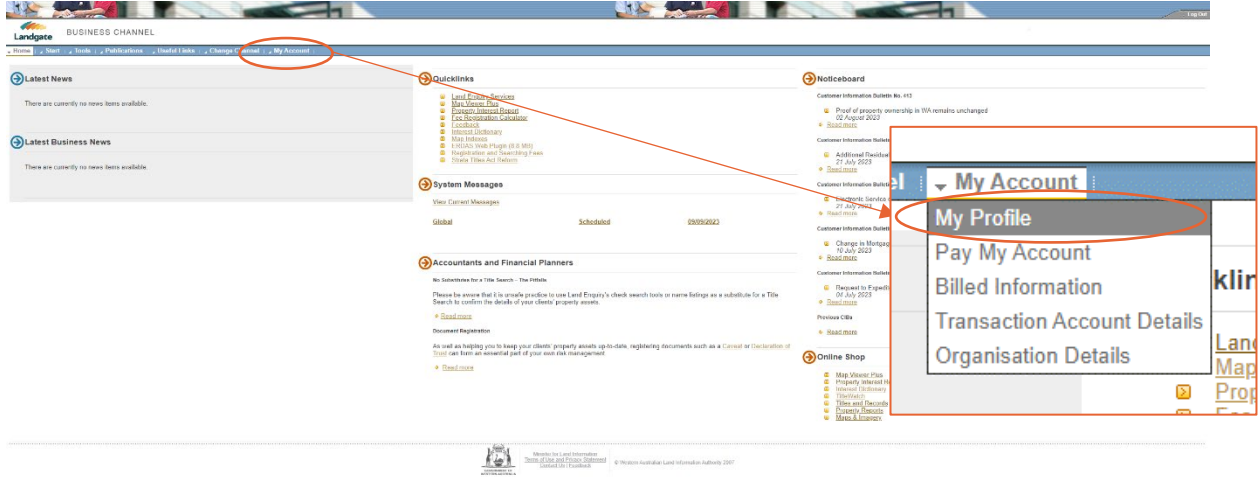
Log Out

Landgate BUSINESS CHANNEL

Home | Start | Tools | Publications | Useful Links | Change Channel | My Account

Latest News

There are currently no news items available.

Latest Business News

There are currently no news items available.

Quicklinks

Land Enquiry Services
Map Viewer Plus
Property Interest Report
Fee Registration Calculator
Feedback
Interest Dictionary
Map Indexes
LRDAS Web Plugin (8.6 MB)
Registration and Searching Fees
State Titles Act Reform

System Messages

View Current Messages

| Global | Scheduled | 09/09/2023 |
|---|---|---|

Accountants and Financial Planners

No Substitutes for a Title Search - The Pitfalls

Please be aware that it is unsafe practice to use Land Enquiry's check search tools or name listings as a substitute for a Title Search to confirm the details of your clients' property assets.

Read more

Document Registration

As well as helping you to keep your clients' property assets up-to-date, registering documents such as a Caveat or Declaration of Trust can form an essential part of your own risk management.

Read more

Noticeboard

Customer Information Bulletin No. 413

Proof of property ownership in WA remains unchanged
02 August 2023
Read more

Customer Information Bulletin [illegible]
Additional Residen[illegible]
21 July 2023
Read more

Customer Information Bulletin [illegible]
Electronic Service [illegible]
21 July 2023
Read more

Customer Information Bulletin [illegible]
Change in Mortgag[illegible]
10 July 2023
Read more

Customer Information Bulletin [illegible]
Request to Expedit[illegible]
04 July 2023
Read more

Previous CIBs
Read more

Online Shop

Map Viewer Plus
Property Interest R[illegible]
Interest Dictionary
TitleWatch
Titles and Records
Property Reports
Maps & Imagery

el | My Account
My Profile
Pay My Account
Billed Information
Transaction Account Details
Organisation Details

klin
Land
Map
Prop
Fee

Minister for Land Information
Terms of Use and Privacy Statement
Contact Us | Feedback
© Western Australian Land Information Authority 2007